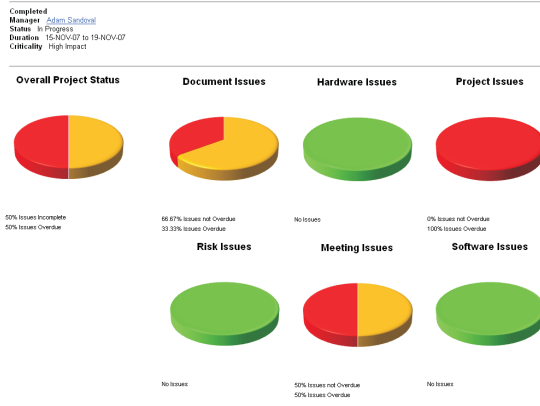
Completed
Manager Adam Sandoval
Status In Progress
Duration 15-NOV-07 to 19-NOV-07
Criticality High Impact

Overall Project Status

50% Issues Incomplete
50% Issues Overdue

Document Issues

66.67% Issues not Overdue
33.33% Issues Overdue

Hardware Issues

No Issues

Project Issues

0% Issues not Overdue
100% Issues Overdue

Risk Issues

No Issues

Meeting Issues

50% Issues not Overdue
50% Issues Overdue

Software Issues

No Issues